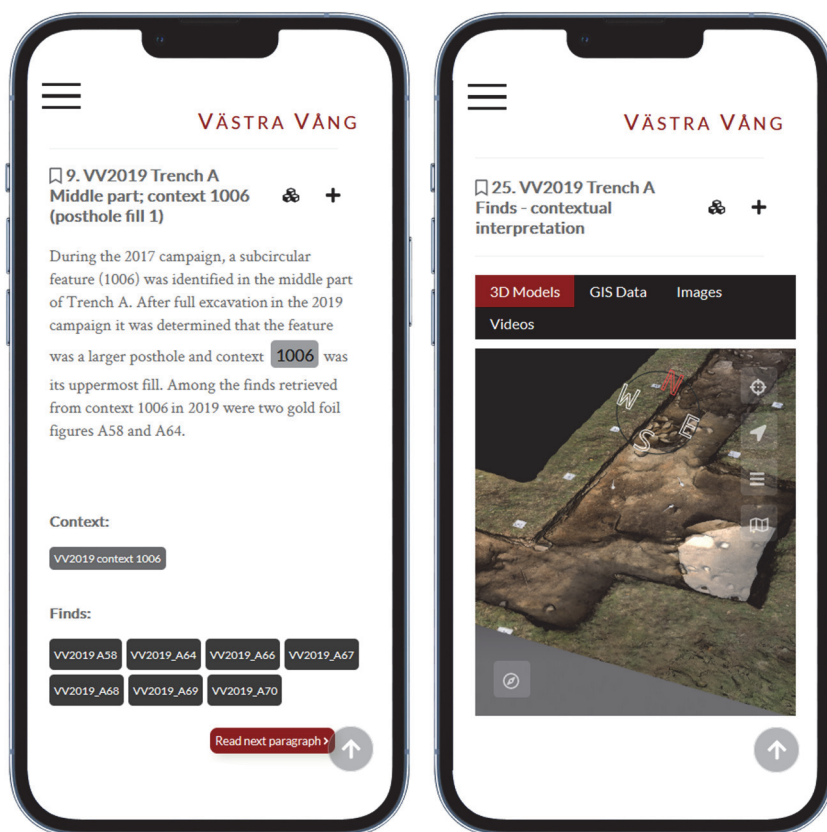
VÄSTRA VÅNG

9. VV2019 Trench A Middle part; context 1006 (posthole fill 1)

+

During the 2017 campaign, a subcircular feature (1006) was identified in the middle part of Trench A. After full excavation in the 2019 campaign it was determined that the feature was a larger posthole and context 1006 was its uppermost fill. Among the finds retrieved from context 1006 in 2019 were two gold foil figures A58 and A64.

Context:

VV2019 context 1006

Finds:

VV2019 A58 VV2019_A64 VV2019_A66 VV2019_A67 VV2019_A68 VV2019_A69 VV2019_A70

Read next paragraph ›

VÄSTRA VÅNG

25. VV2019 Trench A Finds - contextual interpretation

+

3D Models GIS Data Images Videos

N W E S